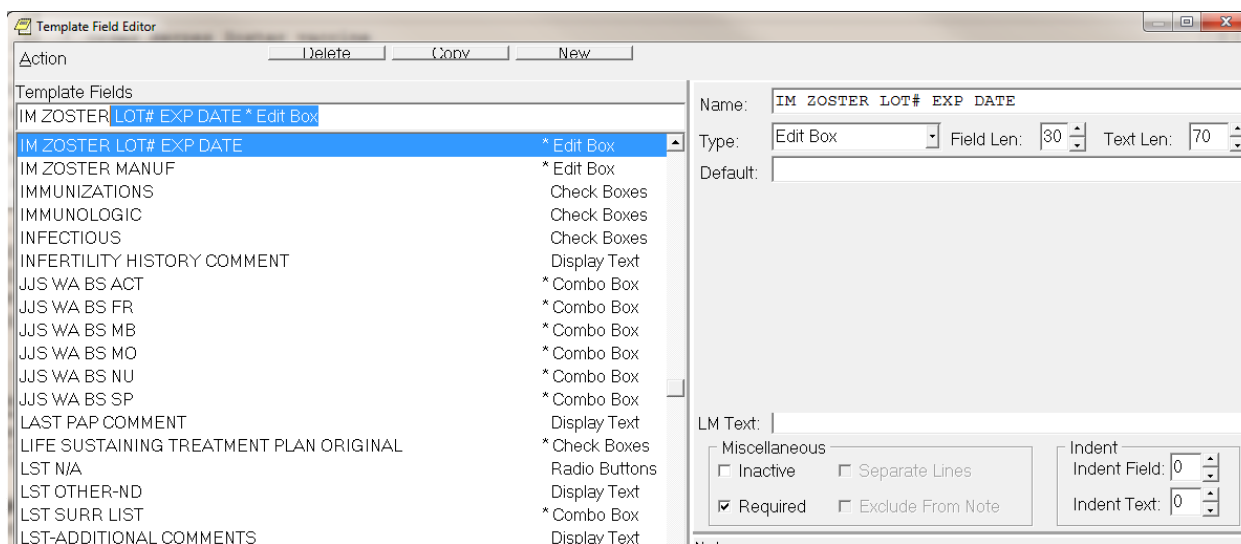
Template Field Editor

Action
Delete
Copy
New

Template Fields
IM ZOSTER LOT# EXP DATE * Edit Box

| | |
|---|---|
| IM ZOSTER LOT# EXP DATE | * Edit Box |
| IM ZOSTER MANUF | * Edit Box |
| IMMUNIZATIONS | Check Boxes |
| IMMUNOLOGIC | Check Boxes |
| INFECTIOUS | Check Boxes |
| INFERTILITY HISTORY COMMENT | Display Text |
| JJS WA BS ACT | * Combo Box |
| JJS WA BS FR | * Combo Box |
| JJS WA BS MB | * Combo Box |
| JJS WA BS MO | * Combo Box |
| JJS WA BS NU | * Combo Box |
| JJS WA BS SP | * Combo Box |
| LAST PAP COMMENT | Display Text |
| LIFE SUSTAINING TREATMENT PLAN ORIGINAL | * Check Boxes |
| LST N/A | Radio Buttons |
| LST OTHER-ND | Display Text |
| LST SURR LIST | * Combo Box |
| LST-ADDITIONAL COMMENTS | Display Text |

Name: IM ZOSTER LOT# EXP DATE
Type: Edit Box
Field Len: 30
Text Len: 70
Default:

LM Text:
Miscellaneous
Inactive
Separate Lines
Required
Exclude From Note
Indent
Indent Field: 0
Indent Text: 0